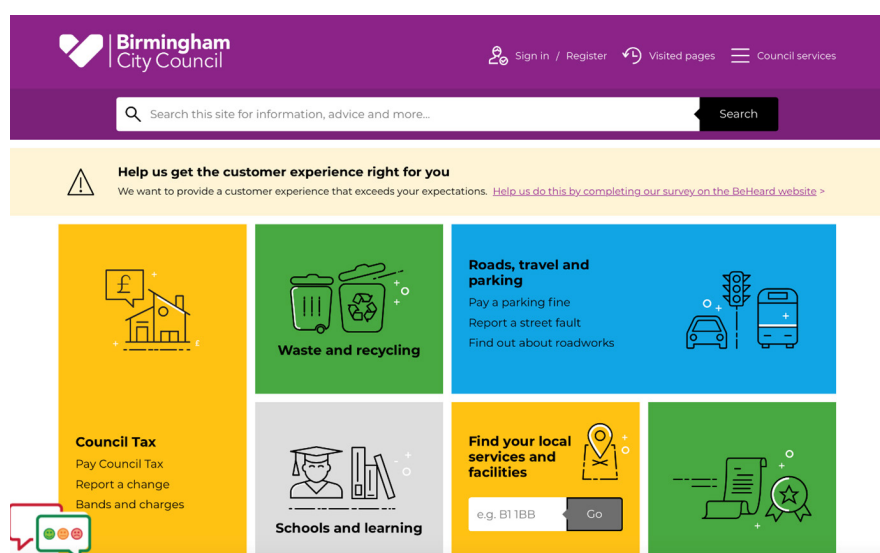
Birmingham City Council

Sign in / Register
Visited pages
Council services

Search this site for information, advice and more...
Search

Help us get the customer experience right for you
We want to provide a customer experience that exceeds your expectations. Help us do this by completing our survey on the BeHeard website >

Council Tax
Pay Council Tax
Report a change
Bands and charges

Waste and recycling

Roads, travel and parking
Pay a parking fine
Report a street fault
Find out about roadworks

Schools and learning

Find your local services and facilities
e.g. B1 1BB
Go